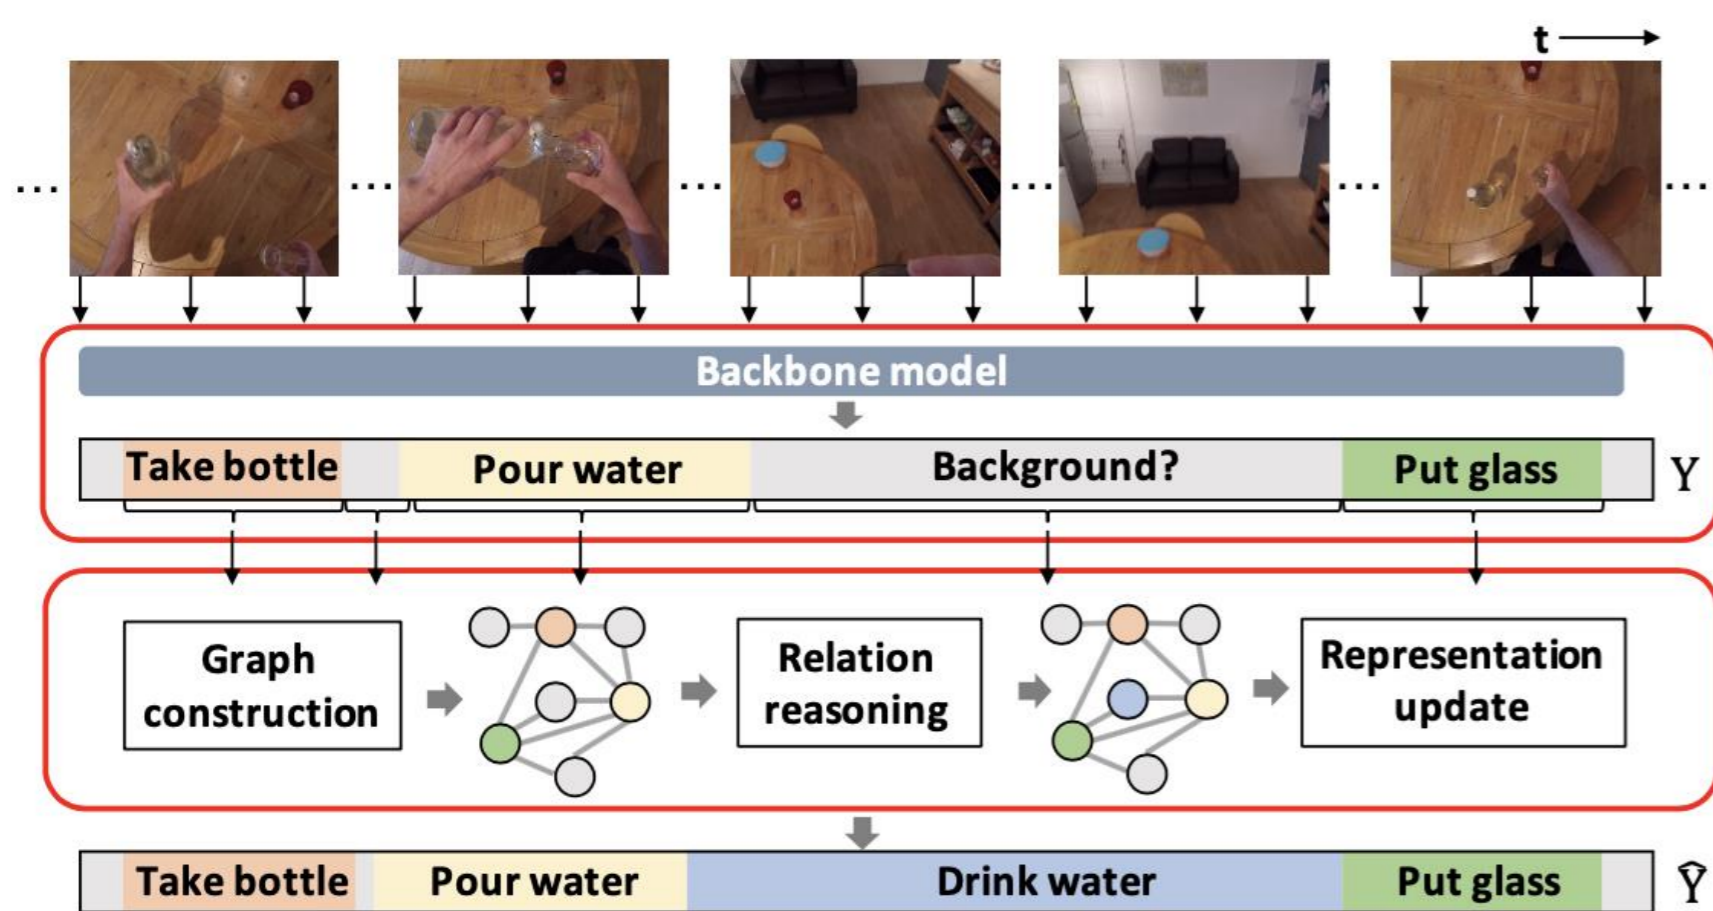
t

...
...
...
...
...
...

Backbone model

Take bottle
Pour water
Background?
Put glass
Y

Graph construction

Relation reasoning

Representation update

Take bottle
Pour water
Drink water
Put glass
$\hat{Y}$